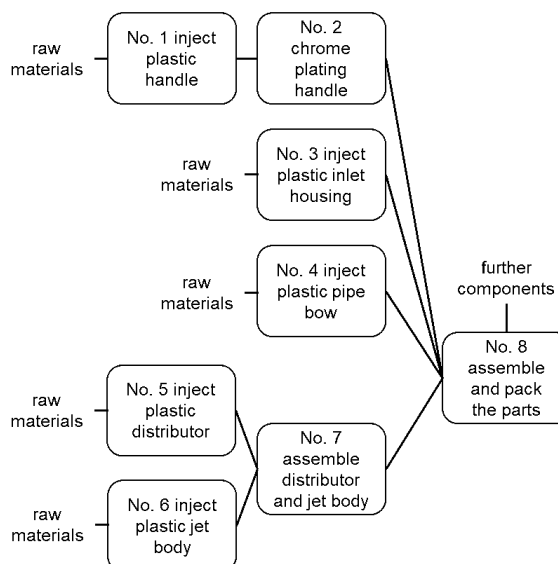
raw materials

No. 1 inject plastic handle

No. 2 chrome plating handle

raw materials

No. 3 inject plastic inlet housing

raw materials

No. 4 inject plastic pipe bow

further components

No. 8 assemble and pack the parts

raw materials

No. 5 inject plastic distributor

No. 7 assemble distributor and jet body

raw materials

No. 6 inject plastic jet body